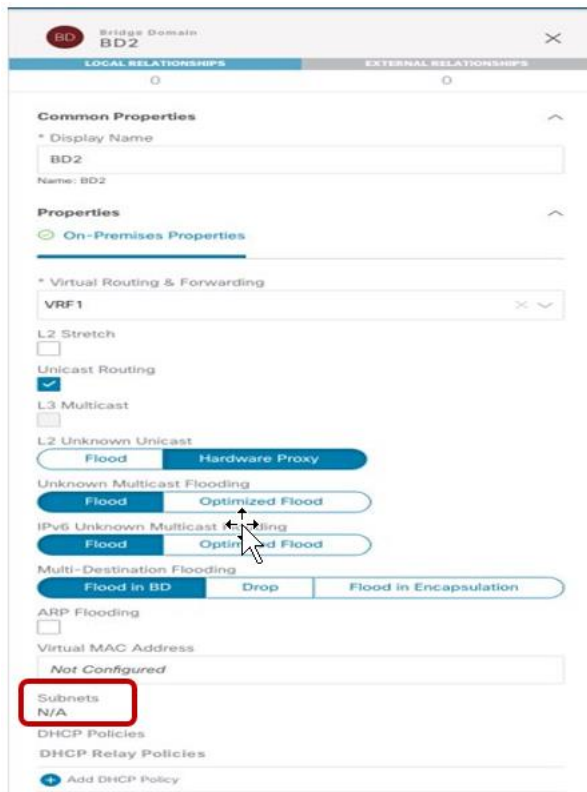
BD Bridge Domain
BD2

LOCAL RELATIONSHIPS
0
EXTERNAL RELATIONSHIPS
0

Common Properties
* Display Name
BD2
Name: BD2

Properties
On-Premises Properties

* Virtual Routing & Forwarding
VRF1

L2 Stretch

Unicast Routing

L3 Multicast

L2 Unknown Unicast
Flood | Hardware Proxy

Unknown Multicast Flooding
Flood | Optimized Flood

IPv6 Unknown Multicast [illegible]ding
Flood | Optim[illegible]d Flood

Multi-Destination Flooding
Flood in BD | Drop | Flood in Encapsulation

ARP Flooding

Virtual MAC Address
Not Configured

Subnets
N/A

DHCP Policies
DHCP Relay Policies
Add DHCP Policy